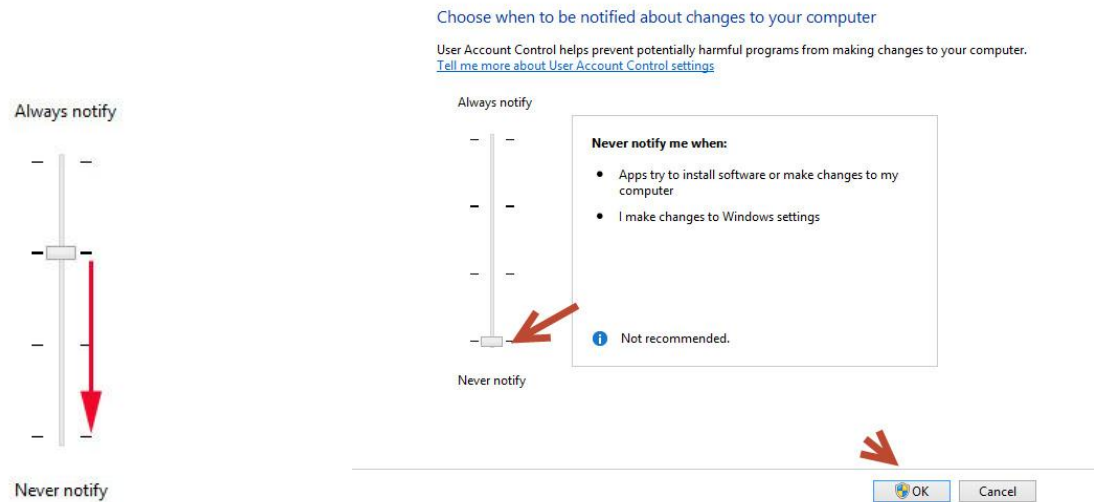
Always notify

Never notify

Choose when to be notified about changes to your computer

User Account Control helps prevent potentially harmful programs from making changes to your computer.
Tell me more about User Account Control settings

Always notify

Never notify me when:

- Apps try to install software or make changes to my computer
- I make changes to Windows settings

Not recommended.

Never notify

OK
Cancel